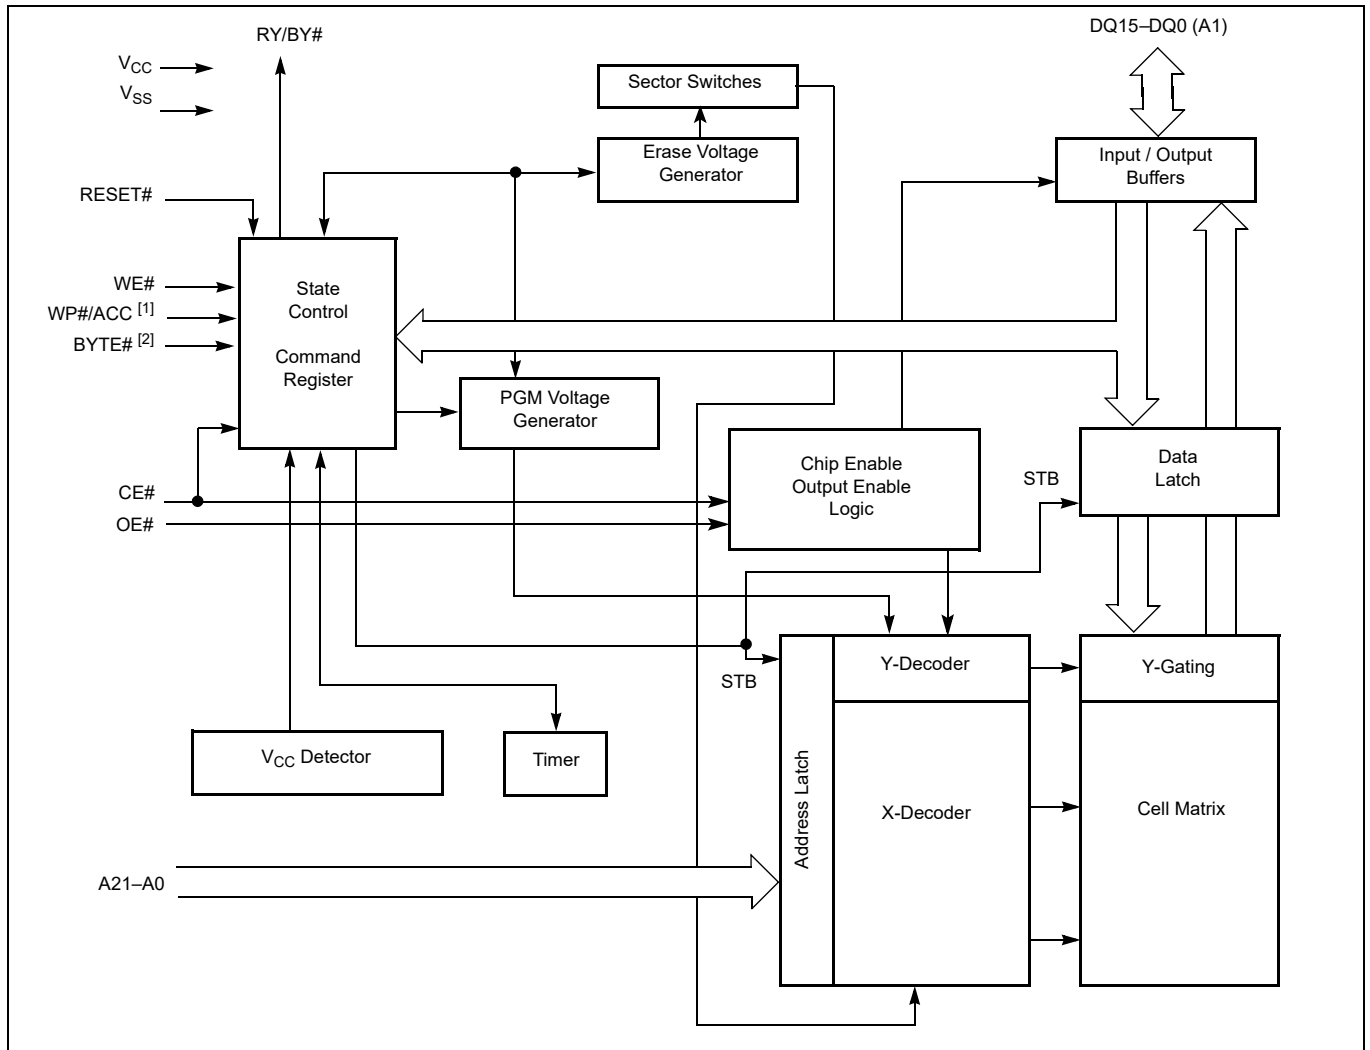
RY/BY#

$V_{CC}$

$V_{SS}$

Sector Switches

DQ15–DQ0 (A1)

Erase Voltage Generator

Input / Output Buffers

RESET#

WE#

WP#/ACC $^{[1]}$

BYTE# $^{[2]}$

State Control

Command Register

PGM Voltage Generator

Chip Enable Output Enable Logic

STB

Data Latch

CE#

OE#

STB

Y-Decoder

Y-Gating

$V_{CC}$ Detector

Timer

Address Latch

X-Decoder

Cell Matrix

A21–A0